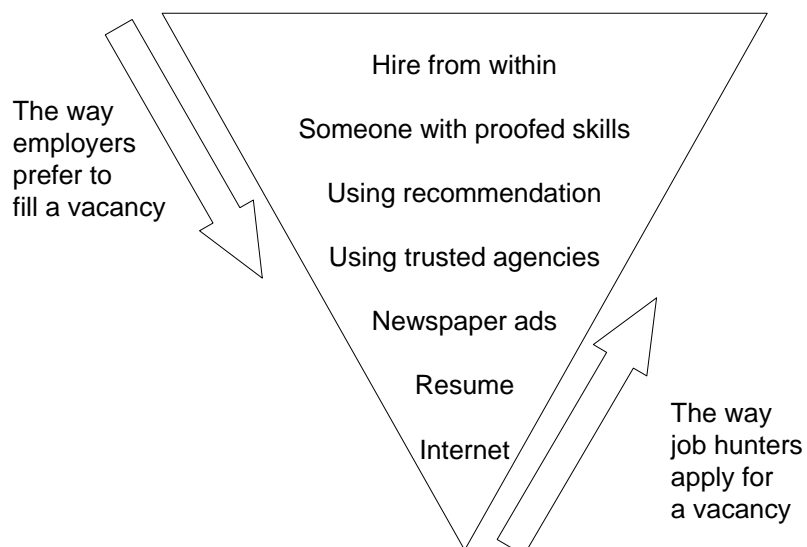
The way employers prefer to fill a vacancy

Hire from within

Someone with proofed skills

Using recommendation

Using trusted agencies

Newspaper ads

Resume

Internet

The way job hunters apply for a vacancy